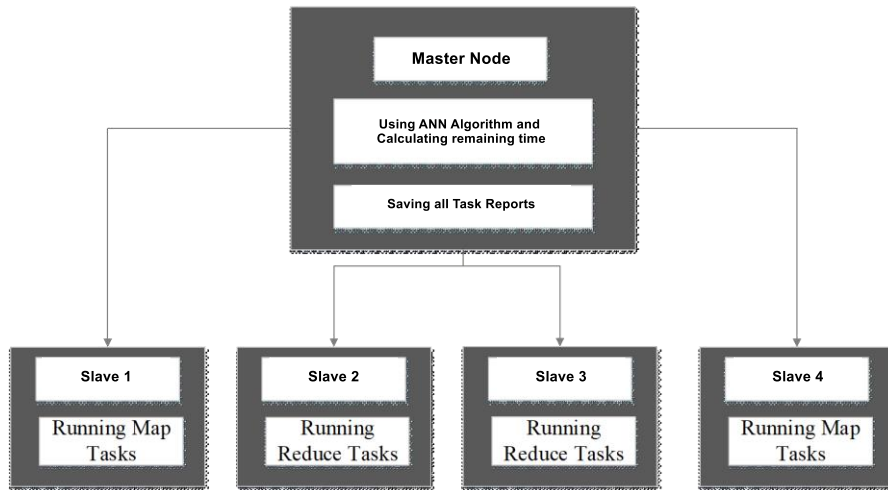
Master Node

Using ANN Algorithm and Calculating remaining time

Saving all Task Reports

Slave 1

Running Map Tasks

Slave 2

Running Reduce Tasks

Slave 3

Running Reduce Tasks

Slave 4

Running Map Tasks